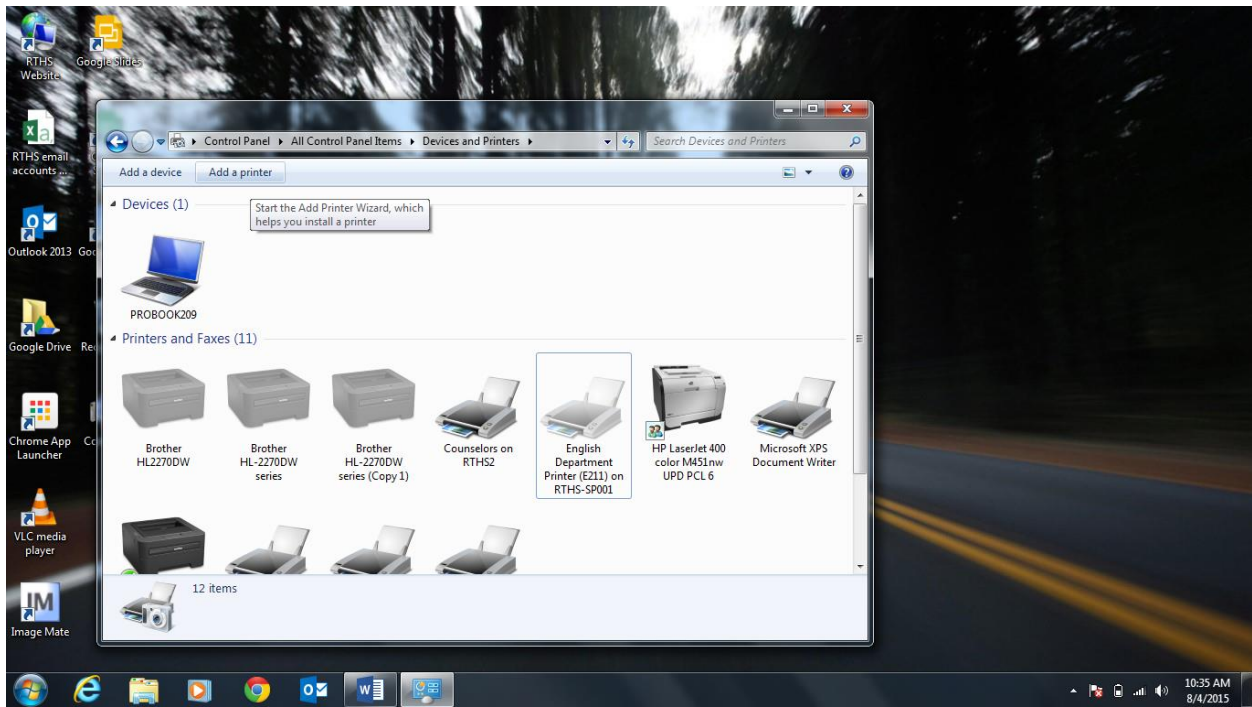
RTHS Website

Google Slides

RTHS email accounts ...

Outlook 2013

Google Drive

Chrome App Launcher

VLC media player

Image Mate

Control Panel ▸ All Control Panel Items ▸ Devices and Printers ▸

Search Devices and Printers

Add a device

Add a printer

Start the Add Printer Wizard, which helps you install a printer

Devices (1)

PROBOOK209

Printers and Faxes (11)

Brother HL2270DW

Brother HL-2270DW series

Brother HL-2270DW series (Copy 1)

Counselors on RTHS2

English Department Printer (E211) on RTHS-SP001

HP LaserJet 400 color M451nw UPD PCL 6

Microsoft XPS Document Writer

12 items

10:35 AM
8/4/2015